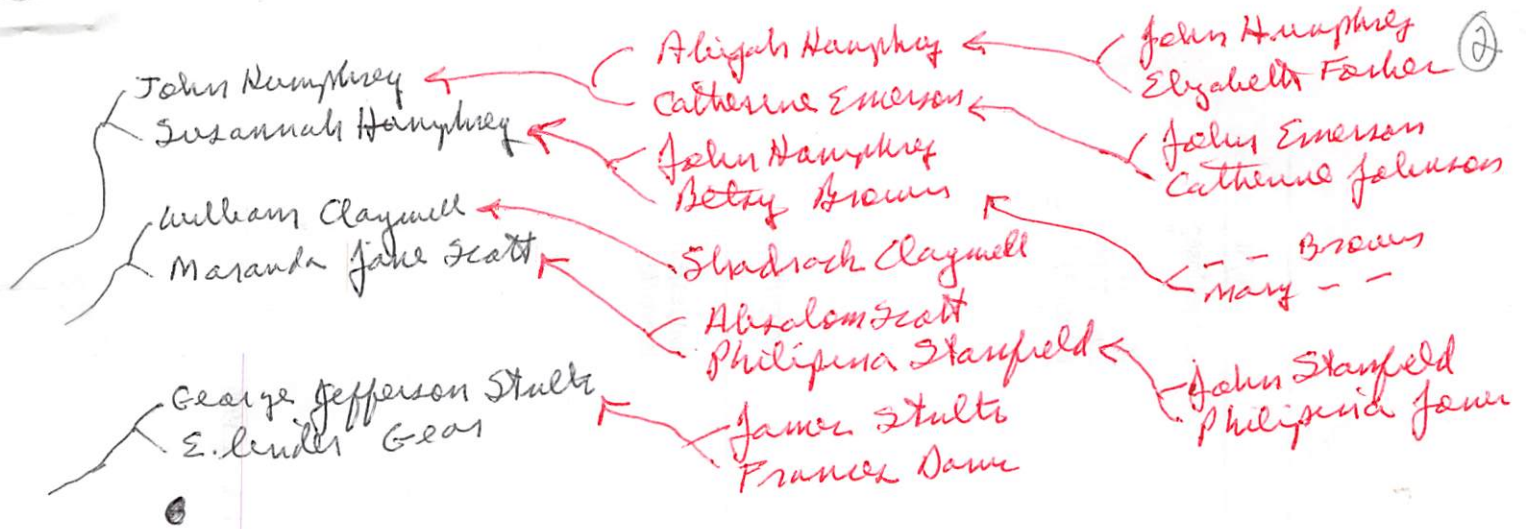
John Humphrey
Susannah Humphrey

William Claywell
Maranda Jane Scott

George Jefferson Stultz
E. linder Gear

Abigah Humphrey
Catherine Emerson

John Humphrey
Betsy Brown

Shadrach Claywell

Absalom Scott
Philipina Stanfield

James Stultz
Frances Dame

John Humphrey
Elyzabeth Fosher

②

John Emerson
Catherine Johnson

- - Brown
Mary - -

John Stanfield
Philipina Jam